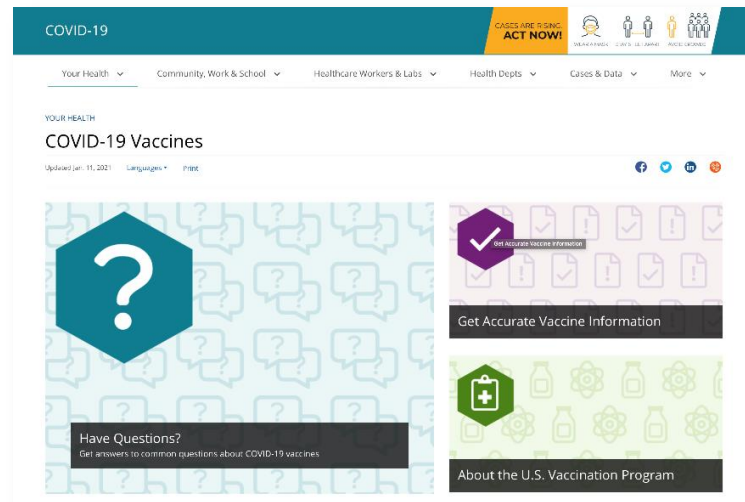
COVID-19

CASES ARE RISING. ACT NOW!

WEAR A MASK   STAY 6 FEET APART   AVOID CROWDS

Your Health   Community, Work & School   Healthcare Workers & Labs   Health Depts   Cases & Data   More

YOUR HEALTH

COVID-19 Vaccines

Updated Jan. 11, 2021   Languages   Print

Get Accurate Vaccine Information

Get Accurate Vaccine Information

Have Questions?

Get answers to common questions about COVID-19 vaccines

About the U.S. Vaccination Program